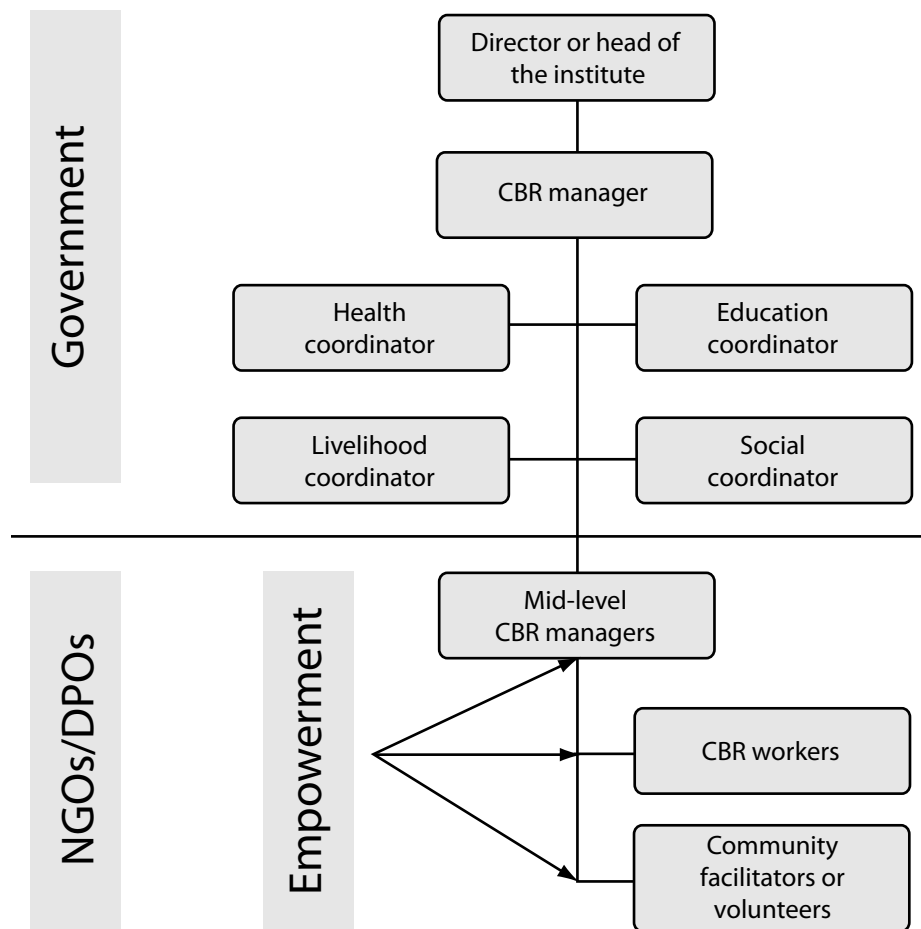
Government

Director or head of the institute

CBR manager

Health coordinator

Education coordinator

Livelihood coordinator

Social coordinator

NGOs/DPOs

Empowerment

Mid-level CBR managers

CBR workers

Community facilitators or volunteers